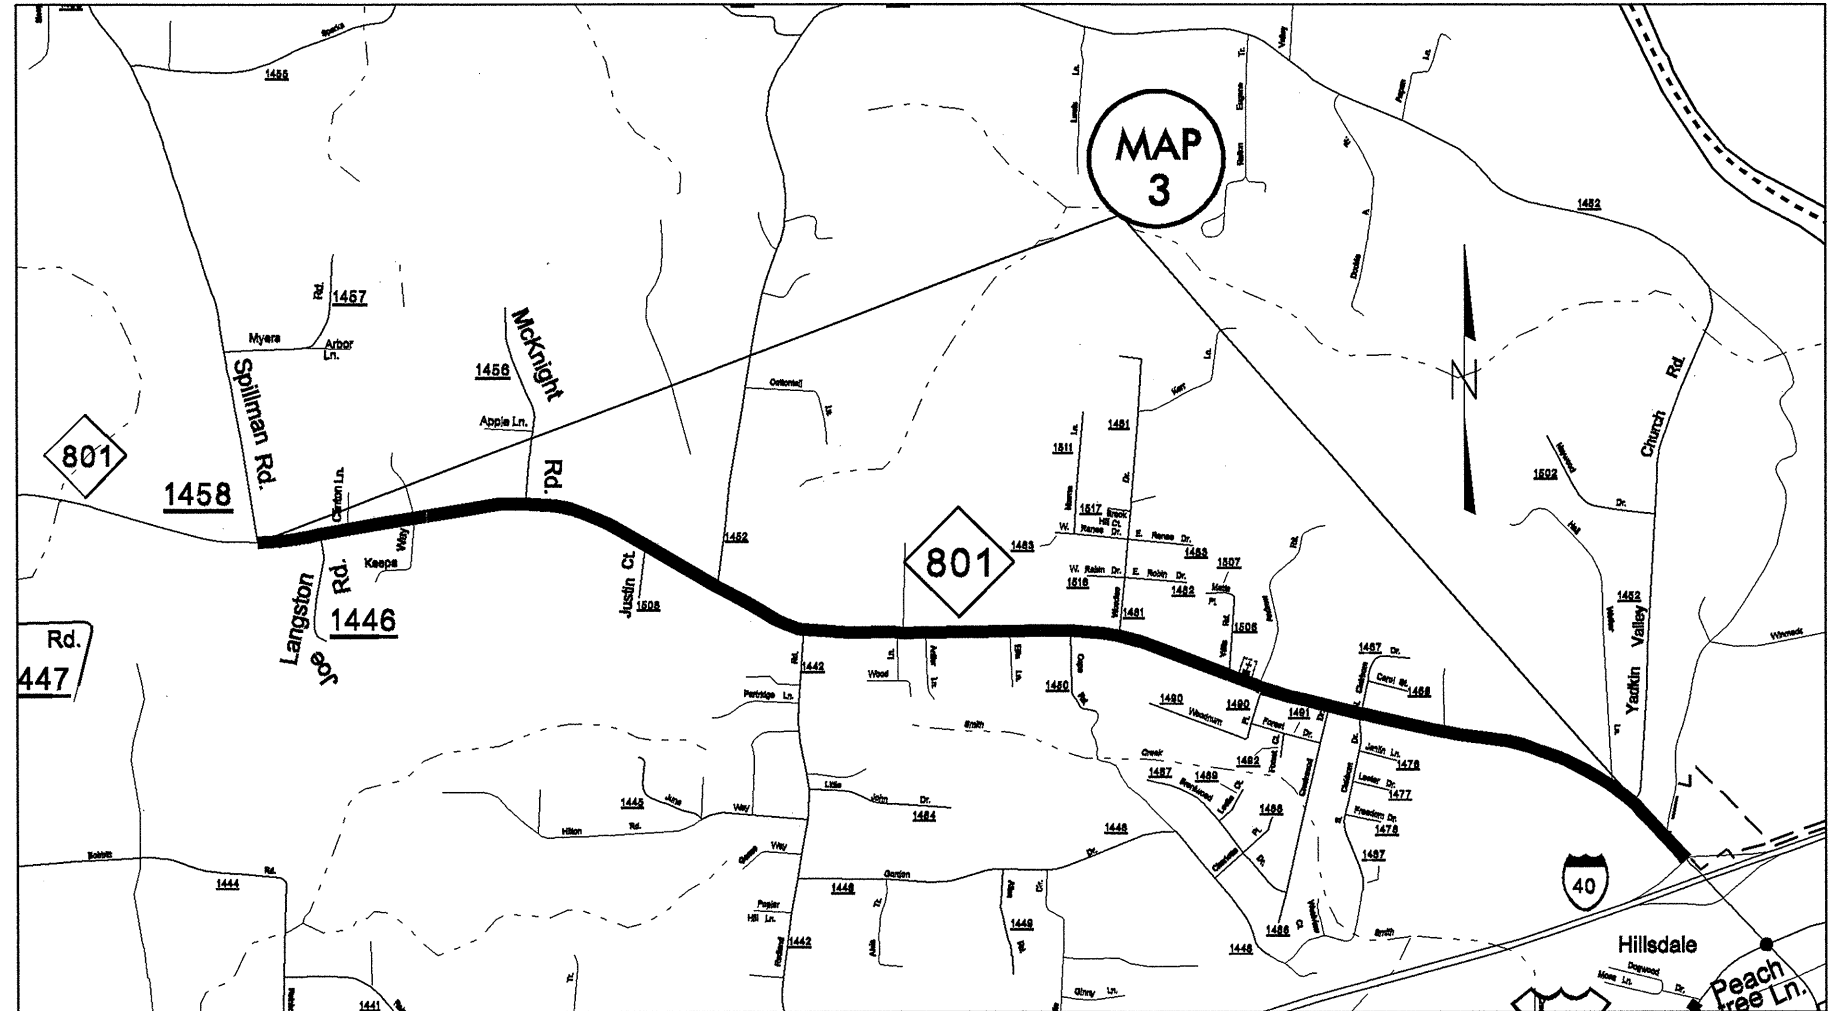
MAP 3

Sparks

1455

1457

Rd.

Myers

Arbor Ln.

Spillman Rd.

1456

McKnight Rd.

Apple Ln.

801

1458

Clinton Ln.

Langston

Joe Rd.

Keeps

Way

1446

Rd.

447

Justin Ct.

1508

1452

Colonial

Ln.

801

1483

1481

1511

1517

Breck Hill Ct.

W. Renee Dr.

E. Renee Dr.

1483

1507

W. Robin Dr.

E. Robin Dr.

1516

1482

1481

1506

1442

Wood

1450

1490

Woodnum

1490

Forest

1491

1467 Dr.

Carol St.

1468

Jenlin Ln.

1478

1477

Freedom Dr.

1476

1487

1489

1492

1488

Partridge Ln.

Smith

Creek

1445

Way

Little John Dr.

1484

Hilton Rd.

1448

Dr.

Bobbitt

1444

Rd.

Way

1448

Garden

Poplar Hill Ln.

1442

1449

1448

1486

Smith

Ginny Ln.

1441

1452

1502

Church Rd.

Yadkin Valley

1452

Winmeck

40

Hillsdale

Dogwood

Moss Ln.

Peach Tree Ln.